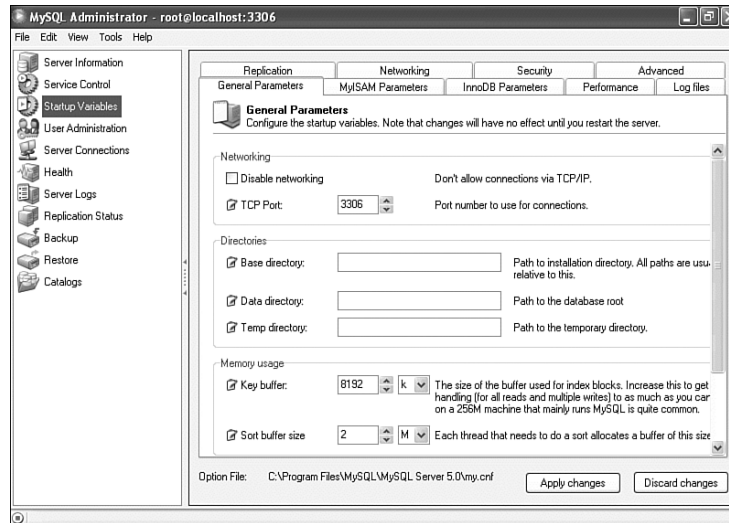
MySQL Administrator - root@localhost:3306

File Edit View Tools Help

Server Information
Service Control
Startup Variables
User Administration
Server Connections
Health
Server Logs
Replication Status
Backup
Restore
Catalogs

Replication | Networking | Security | Advanced
General Parameters | MyISAM Parameters | InnoDB Parameters | Performance | Log files

General Parameters
Configure the startup variables. Note that changes will have no effect until you restart the server.

Networking

Disable networking — Don't allow connections via TCP/IP.

TCP Port: 3306 — Port number to use for connections.

Directories

Base directory: — Path to installation directory. All paths are usu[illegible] relative to this.

Data directory: — Path to the database root

Temp directory: — Path to the temporary directory.

Memory usage

Key buffer: 8192 k — The size of the buffer used for index blocks. Increase this to get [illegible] handling (for all reads and multiple writes) to as much as you car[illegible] on a 256M machine that mainly runs MySQL is quite common.

Sort buffer size 2 M — Each thread that needs to do a sort allocates a buffer of this size

Option File: C:\Program Files\MySQL\MySQL Server 5.0\my.cnf

Apply changes | Discard changes